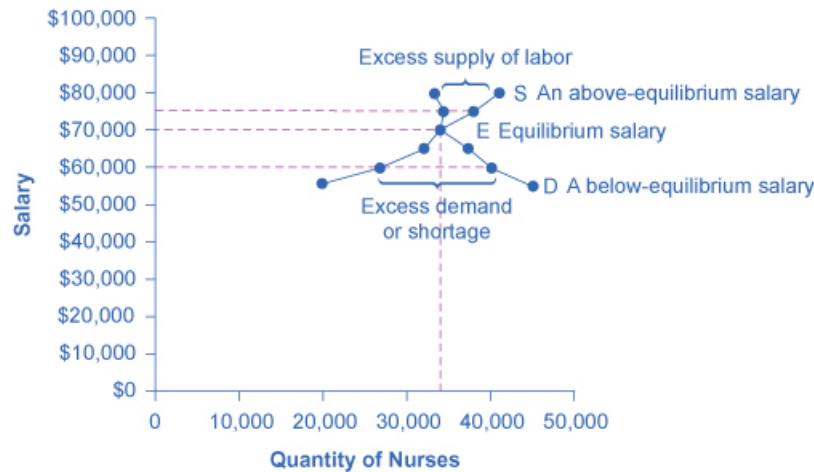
$100,000
$90,000
$80,000
$70,000
$60,000
$50,000
$40,000
$30,000
$20,000
$10,000
$0

Salary

Excess supply of labor

S An above-equilibrium salary

E Equilibrium salary

D A below-equilibrium salary

Excess demand or shortage

0 10,000 20,000 30,000 40,000 50,000

Quantity of Nurses